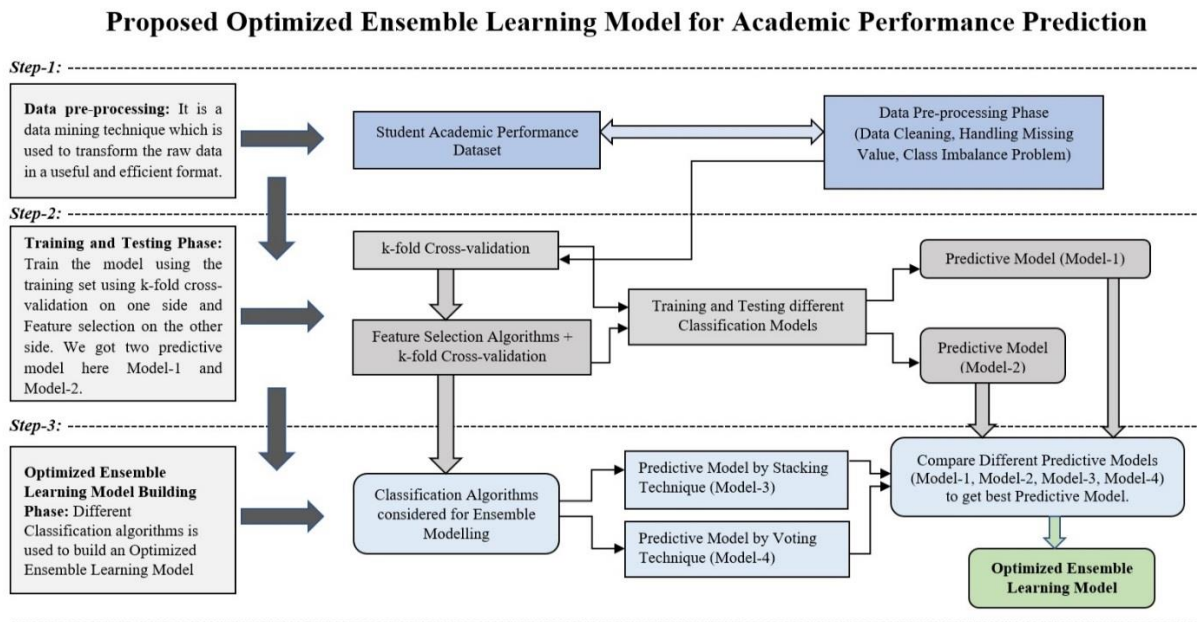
Proposed Optimized Ensemble Learning Model for Academic Performance Prediction

Step-1:

Data pre-processing: It is a data mining technique which is used to transform the raw data in a useful and efficient format.

Student Academic Performance Dataset

Data Pre-processing Phase (Data Cleaning, Handling Missing Value, Class Imbalance Problem)

Step-2:

Training and Testing Phase: Train the model using the training set using k-fold cross-validation on one side and Feature selection on the other side. We got two predictive model here Model-1 and Model-2.

k-fold Cross-validation

Feature Selection Algorithms + k-fold Cross-validation

Training and Testing different Classification Models

Predictive Model (Model-1)

Predictive Model (Model-2)

Step-3:

Optimized Ensemble Learning Model Building Phase: Different Classification algorithms is used to build an Optimized Ensemble Learning Model

Classification Algorithms considered for Ensemble Modelling

Predictive Model by Stacking Technique (Model-3)

Predictive Model by Voting Technique (Model-4)

Compare Different Predictive Models (Model-1, Model-2, Model-3, Model-4) to get best Predictive Model.

Optimized Ensemble Learning Model